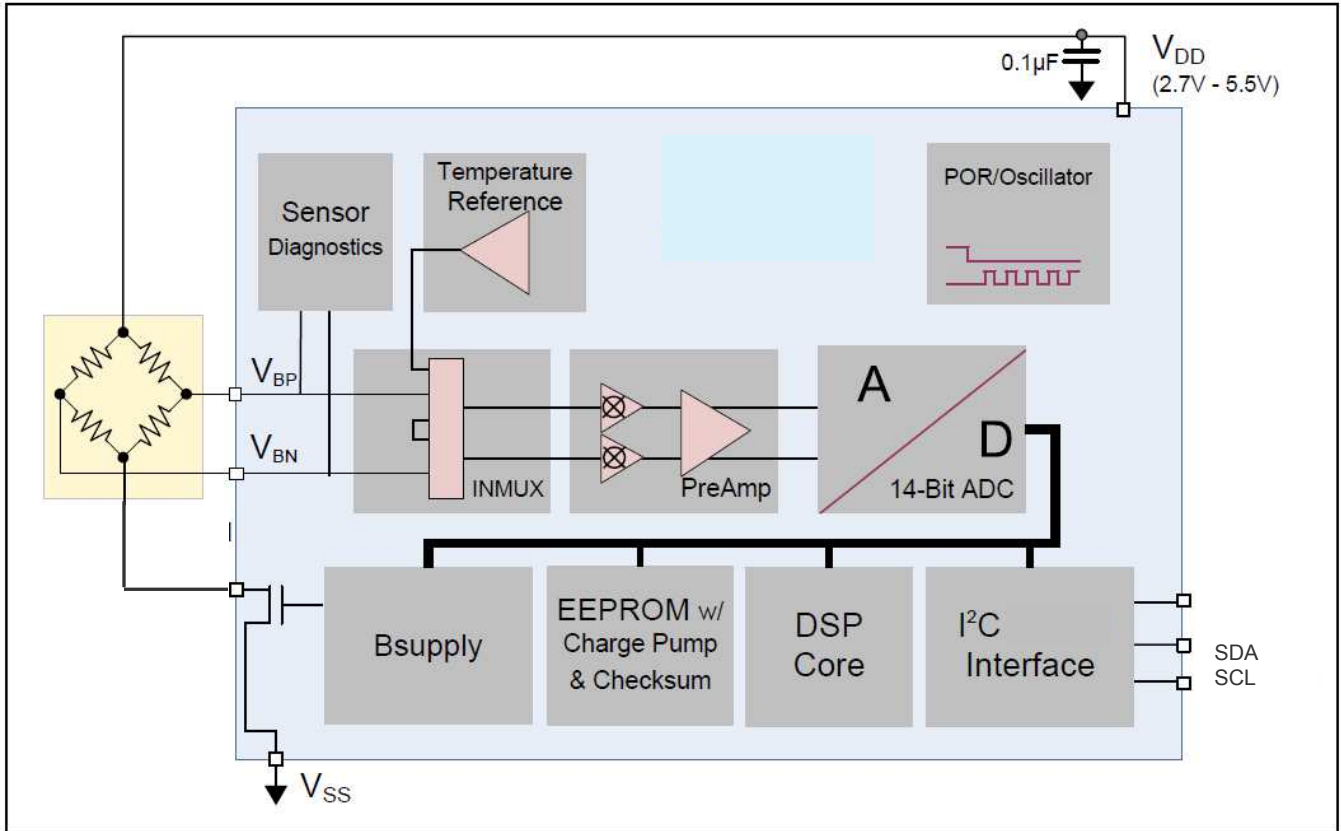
0.1µF

$V_{DD}$
(2.7V - 5.5V)

Sensor Diagnostics

Temperature Reference

POR/Oscillator

$V_{BP}$

$V_{BN}$

INMUX

PreAmp

A

D

14-Bit ADC

Bsupply

EEPROM w/ Charge Pump & Checksum

DSP Core

I$^2$C Interface

SDA
SCL

$V_{SS}$